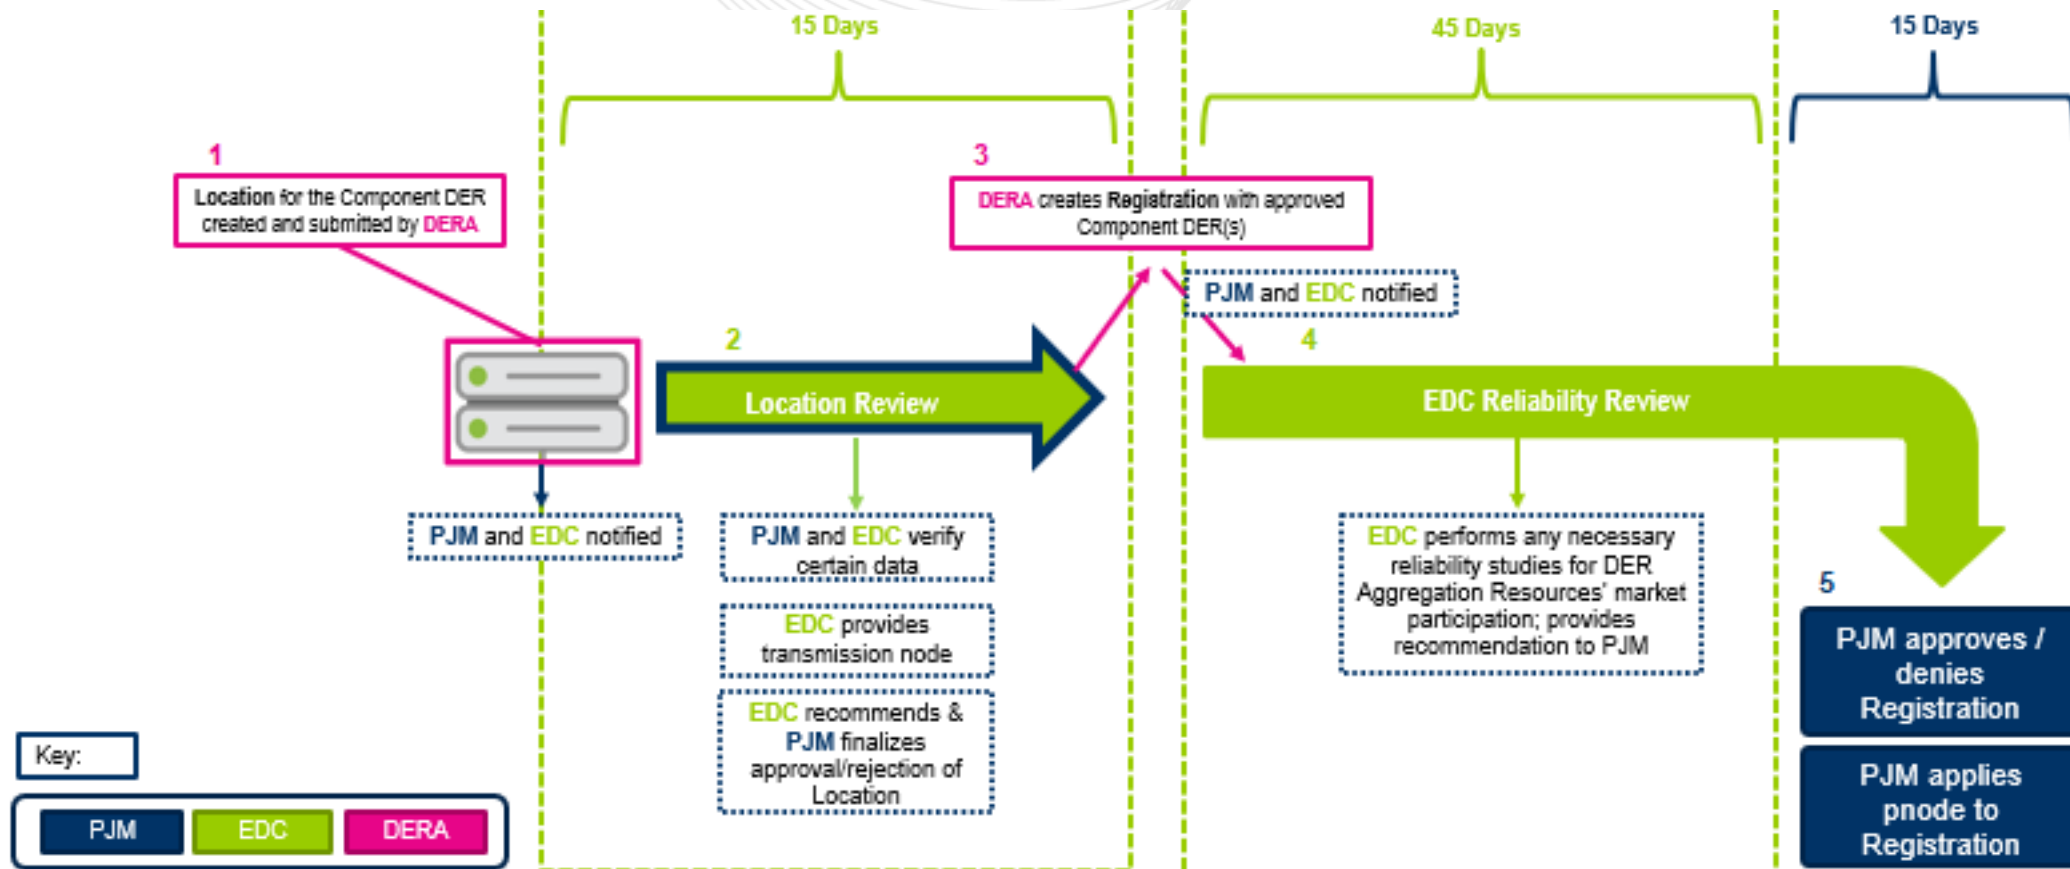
15 Days

45 Days

15 Days

1

Location for the Component DER created and submitted by DERA

3

DERA creates Registration with approved Component DER(s)

PJM and EDC notified

2

Location Review

4

EDC Reliability Review

PJM and EDC notified

PJM and EDC verify certain data

EDC provides transmission node

EDC recommends & PJM finalizes approval/rejection of Location

EDC performs any necessary reliability studies for DER Aggregation Resources' market participation; provides recommendation to PJM

5

PJM approves / denies Registration

PJM applies pnode to Registration

Key:

| PJM | EDC | DERA |
|---|---|---|